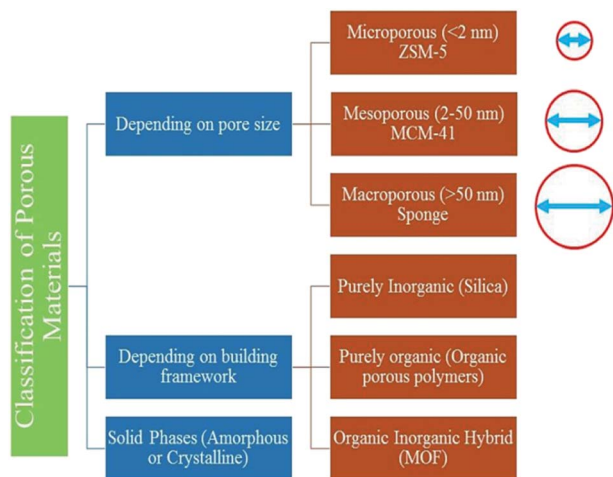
Classification of Porous Materials

Depending on pore size

Microporous (<2 nm)
ZSM-5

Mesoporous (2-50 nm)
MCM-41

Macroporous (>50 nm)
Sponge

Depending on building framework

Purely Inorganic (Silica)

Purely organic (Organic porous polymers)

Solid Phases (Amorphous or Crystalline)

Organic Inorganic Hybrid (MOF)